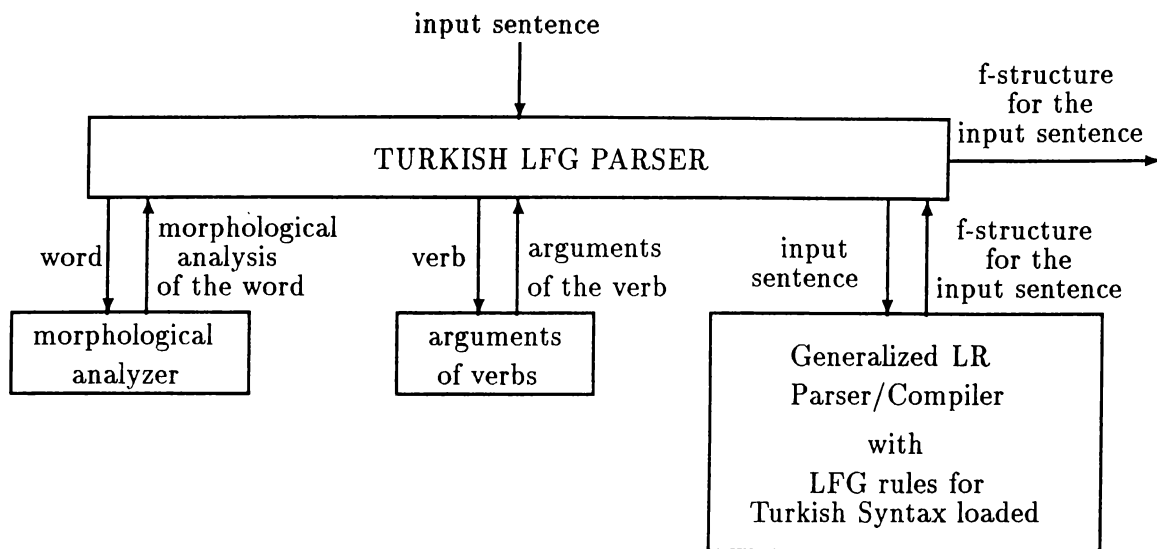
input sentence

f-structure for the input sentence

TURKISH LFG PARSER

word

morphological analysis of the word

verb

arguments of the verb

input sentence

f-structure for the input sentence

morphological analyzer

arguments of verbs

Generalized LR Parser/Compiler

with

LFG rules for Turkish Syntax loaded